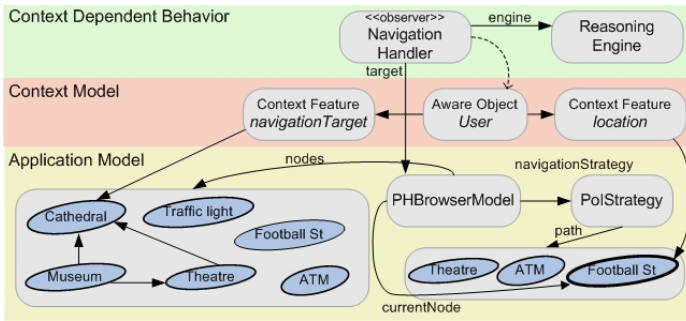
Context Dependent Behavior

<<observer>> Navigation Handler

engine

Reasoning Engine

target

Context Model

Context Feature *navigationTarget*

Aware Object *User*

Context Feature *location*

Application Model

nodes

navigationStrategy

Cathedral

Traffic light

Football St

Museum

Theatre

ATM

PHBrowserModel

PoIStrategy

path

Theatre

ATM

Football St

currentNode